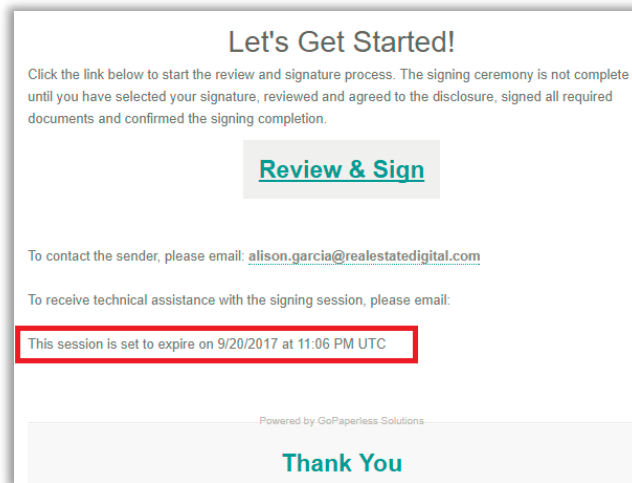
Let's Get Started!

Click the link below to start the review and signature process. The signing ceremony is not complete until you have selected your signature, reviewed and agreed to the disclosure, signed all required documents and confirmed the signing completion.

Review & Sign

To contact the sender, please email: alison.garcia@realestatedigital.com

To receive technical assistance with the signing session, please email:

This session is set to expire on 9/20/2017 at 11:06 PM UTC

Powered by GoPaperless Solutions

Thank You